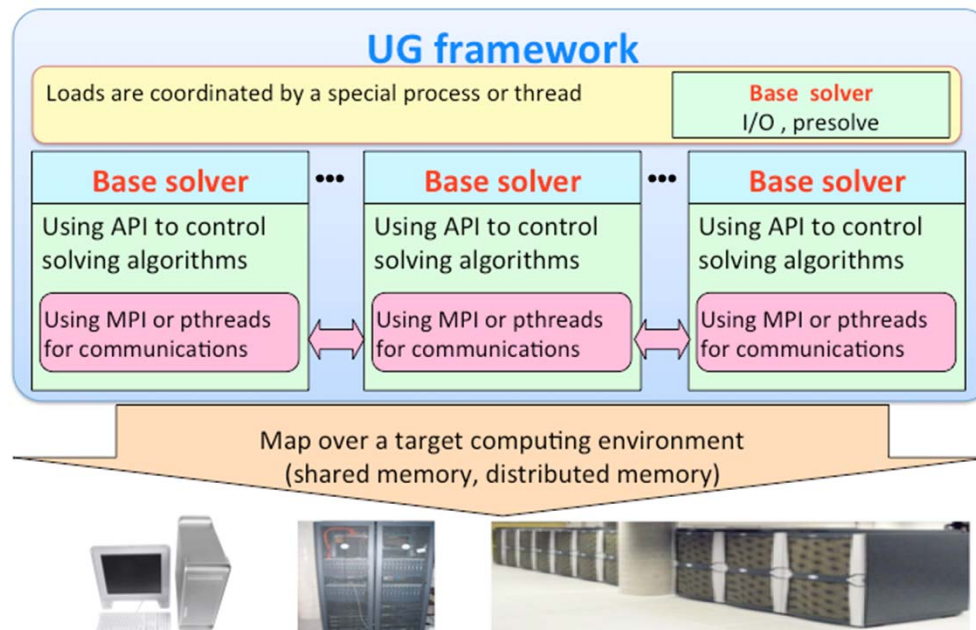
UG framework

Loads are coordinated by a special process or thread

Base solver
I/O , presolve

Base solver
Using API to control solving algorithms
Using MPI or pthreads for communications

•••

Base solver
Using API to control solving algorithms
Using MPI or pthreads for communications

•••

Base solver
Using API to control solving algorithms
Using MPI or pthreads for communications

Map over a target computing environment
(shared memory, distributed memory)